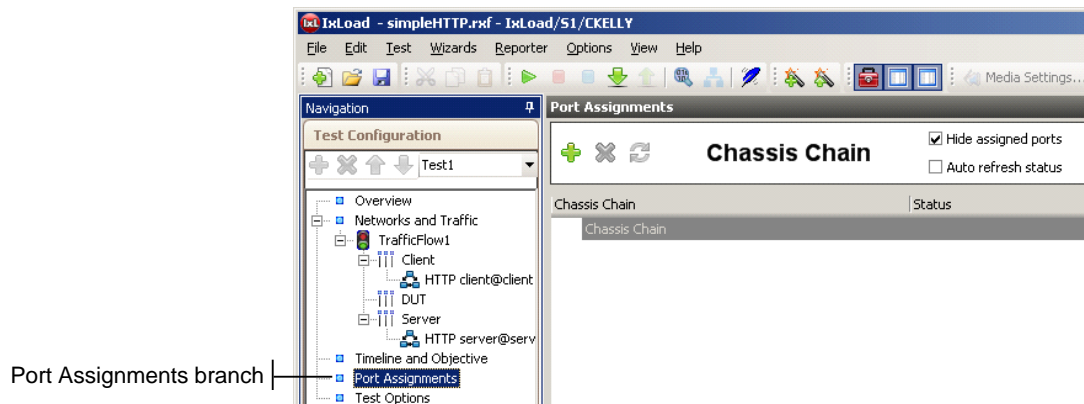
IxL IxLoad - simpleHTTP.rxf - IxLoad/S1/CKELLY

File Edit Test Wizards Reporter Options View Help

Media Settings...

Navigation

Test Configuration

Test1

Overview
Networks and Traffic
TrafficFlow1
Client
HTTP client@client
DUT
Server
HTTP server@serv
Timeline and Objective
Port Assignments
Test Options

Port Assignments

Chassis Chain

☑ Hide assigned ports
☐ Auto refresh status

| Chassis Chain | Status |
|---|---|
| Chassis Chain | |

Port Assignments branch